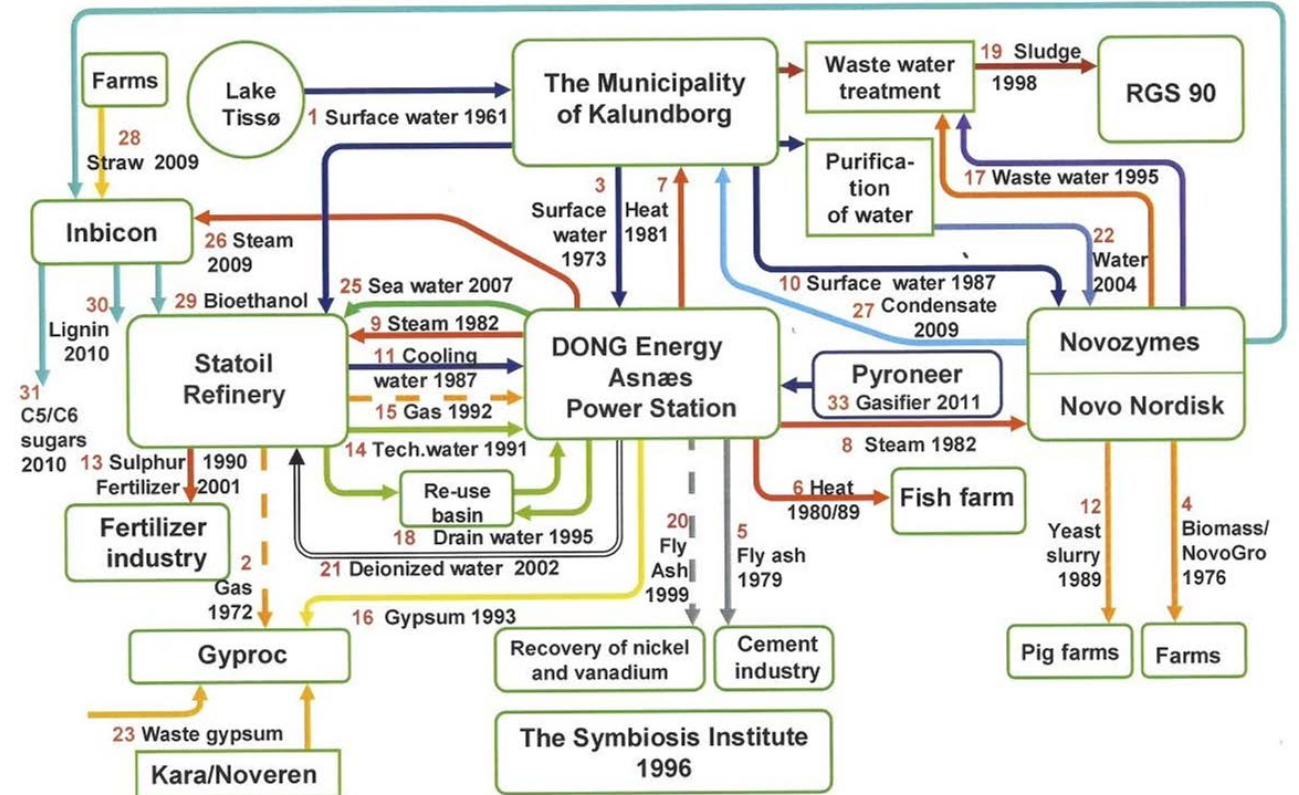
Farms

Lake Tissø

1 Surface water 1961

The Municipality of Kalundborg

Waste water treatment

19 Sludge 1998

RGS 90

28 Straw 2009

Inbicon

26 Steam 2009

3 Surface water 1973

7 Heat 1981

Purification of water

17 Waste water 1995

22 Water 2004

30 Lignin 2010

29 Bioethanol

25 Sea water 2007

10 Surface water 1987

27 Condensate 2009

31 C5/C6 sugars 2010

Statoil Refinery

9 Steam 1982

11 Cooling water 1987

15 Gas 1992

14 Tech.water 1991

DONG Energy Asnæs Power Station

Novozymes

Novo Nordisk

Pyroneer

33 Gasifier 2011

8 Steam 1982

13 Sulphur 1990 Fertilizer 2001

Fertilizer industry

Re-use basin

18 Drain water 1995

21 Deionized water 2002

6 Heat 1980/89

Fish farm

2 Gas 1972

20 Fly Ash 1999

5 Fly ash 1979

12 Yeast slurry 1989

4 Biomass/ NovoGro 1976

16 Gypsum 1993

Gyproc

Recovery of nickel and vanadium

Cement industry

Pig farms

Farms

23 Waste gypsum

Kara/Noveren

The Symbiosis Institute 1996